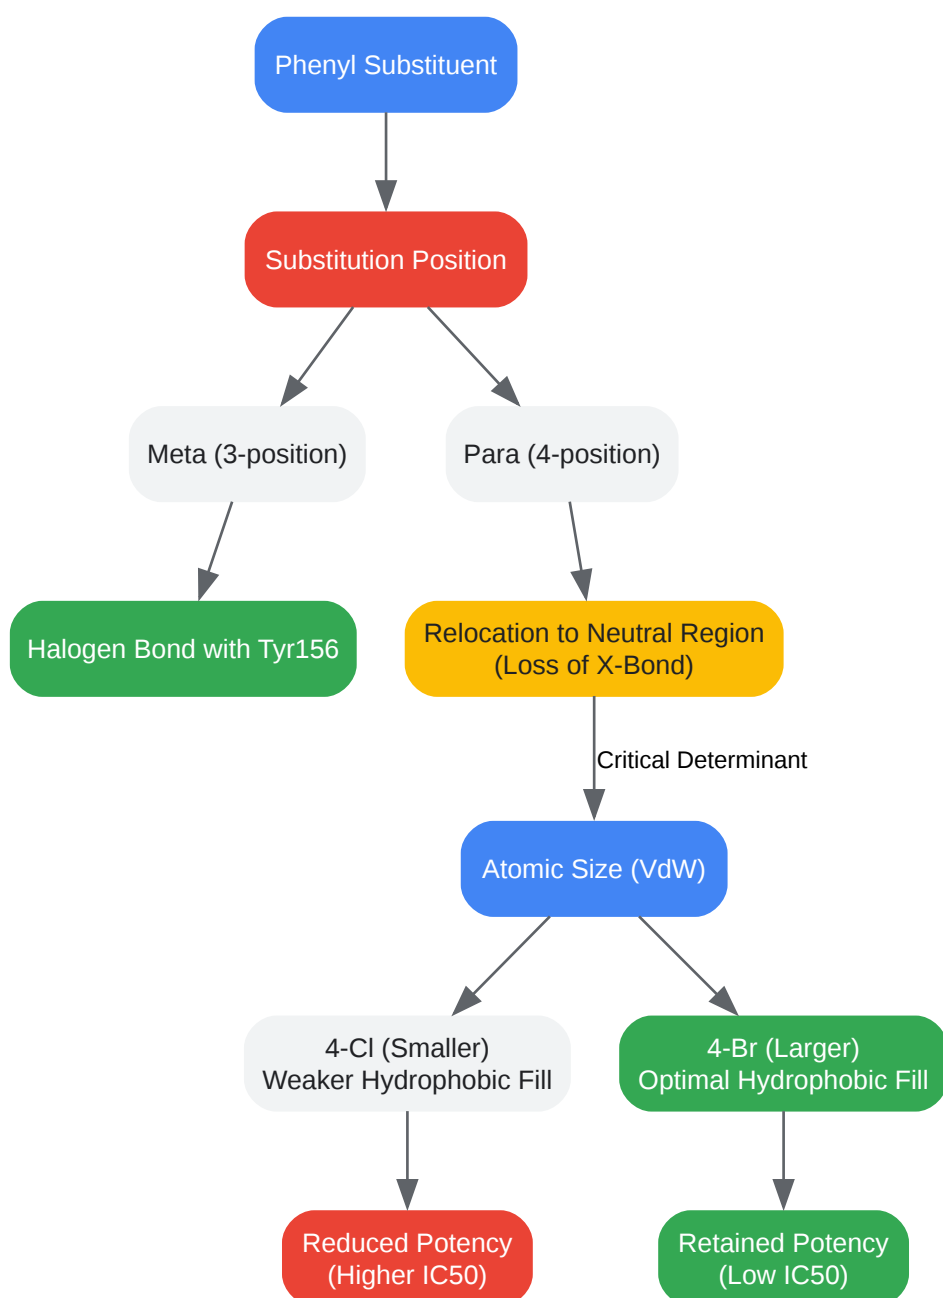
Phenyl Substituent

Substitution Position

Meta (3-position)

Para (4-position)

Halogen Bond with Tyr156

Relocation to Neutral Region (Loss of X-Bond)

Critical Determinant

Atomic Size (VdW)

4-Cl (Smaller) Weaker Hydrophobic Fill

4-Br (Larger) Optimal Hydrophobic Fill

Reduced Potency (Higher IC50)

Retained Potency (Low IC50)